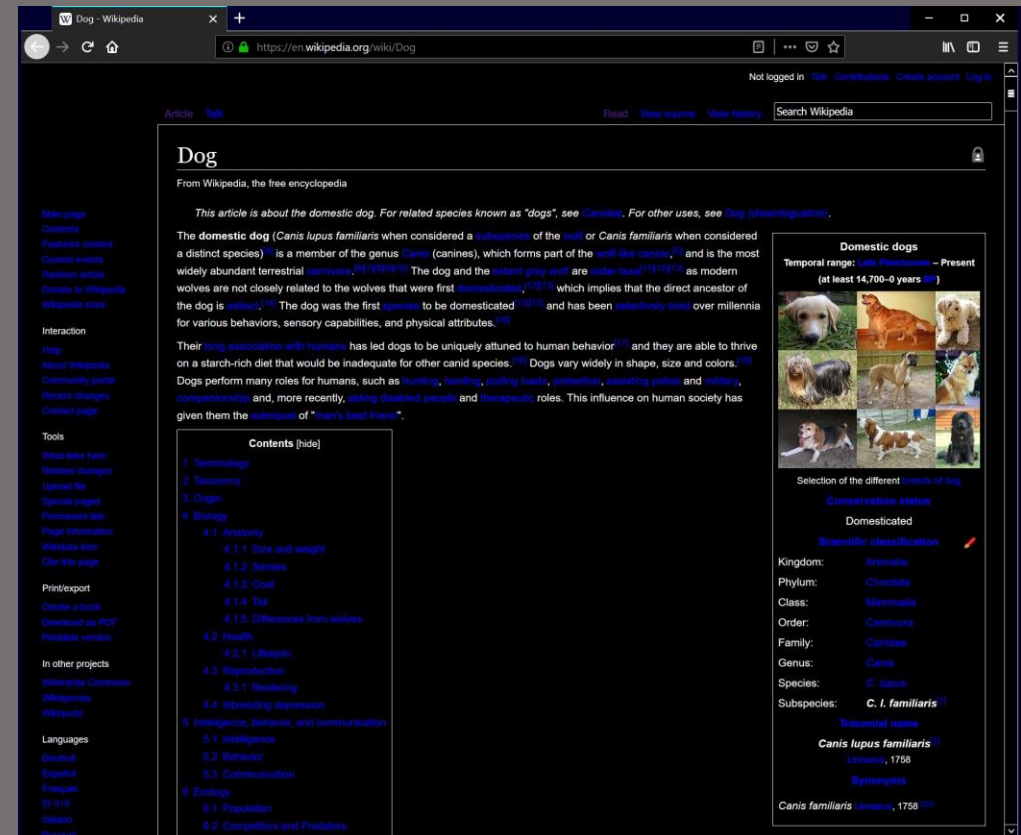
Dog - Wikipedia

https://en.wikipedia.org/wiki/Dog

Not logged in Talk Contributions Create account Log in

Article Talk

Read View source View history Search Wikipedia

Dog

From Wikipedia, the free encyclopedia

Main page
Contents
Featured content
Current events
Random article
Donate to Wikipedia
Wikipedia store

Interaction
Help
About Wikipedia
Community portal
Recent changes
Contact page

Tools
What links here
Related changes
Upload file
Special pages
Permanent link
Page information
Wikidata item
Cite this page

Print/export
Create a book
Download as PDF
Printable version

In other projects
Wikimedia Commons
Wikispecies
Wikiquote

Languages
Deutsch
Español
Français
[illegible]
Italiano

This article is about the domestic dog. For related species known as "dogs", see Canidae. For other uses, see Dog (disambiguation).

The domestic dog (Canis lupus familiaris when considered a subspecies of the wolf or Canis familiaris when considered a distinct species)[5] is a member of the genus Canis (canines), which forms part of the wolf-like canids,[3] and is the most widely abundant terrestrial carnivore.[6][7][8][9][10] The dog and the extant gray wolf are sister taxa[11][12][13] as modern wolves are not closely related to the wolves that were first domesticated,[12][13] which implies that the direct ancestor of the dog is extinct.[14] The dog was the first species to be domesticated[13][15] and has been selectively bred over millennia for various behaviors, sensory capabilities, and physical attributes.[16]

Their long association with humans has led dogs to be uniquely attuned to human behavior[17] and they are able to thrive on a starch-rich diet that would be inadequate for other canid species.[18] Dogs vary widely in shape, size and colors.[19] Dogs perform many roles for humans, such as hunting, herding, pulling loads, protection, assisting police and military, companionship and, more recently, aiding disabled people and therapeutic roles. This influence on human society has given them the sobriquet of "man's best friend".

Contents [hide]
1 Terminology
2 Taxonomy
3 Origin
4 Biology
4.1 Anatomy
4.1.1 Size and weight
4.1.2 Senses
4.1.3 Coat
4.1.4 Tail
4.1.5 Differences from wolves
4.2 Health
4.2.1 Lifespan
4.3 Reproduction
4.3.1 Neutering
4.4 Inbreeding depression
5 Intelligence, behavior, and communication
5.1 Intelligence
5.2 Behavior
5.3 Communication
6 Ecology
6.1 Population
6.2 Competitors and Predators

Domestic dogs
Temporal range: Late Pleistocene – Present
(at least 14,700–0 years BP)

Selection of the different breeds of dog

Conservation status
Domesticated

Scientific classification

| Kingdom: | Animalia |
|---|---|
| Phylum: | Chordata |
| Class: | Mammalia |
| Order: | Carnivora |
| Family: | Canidae |
| Genus: | Canis |
| Species: | C. lupus |
| Subspecies: | C. l. familiaris[1] |

Trinomial name
Canis lupus familiaris[2]
Linnaeus, 1758

Synonyms
Canis familiaris Linnaeus, 1758[3][4]